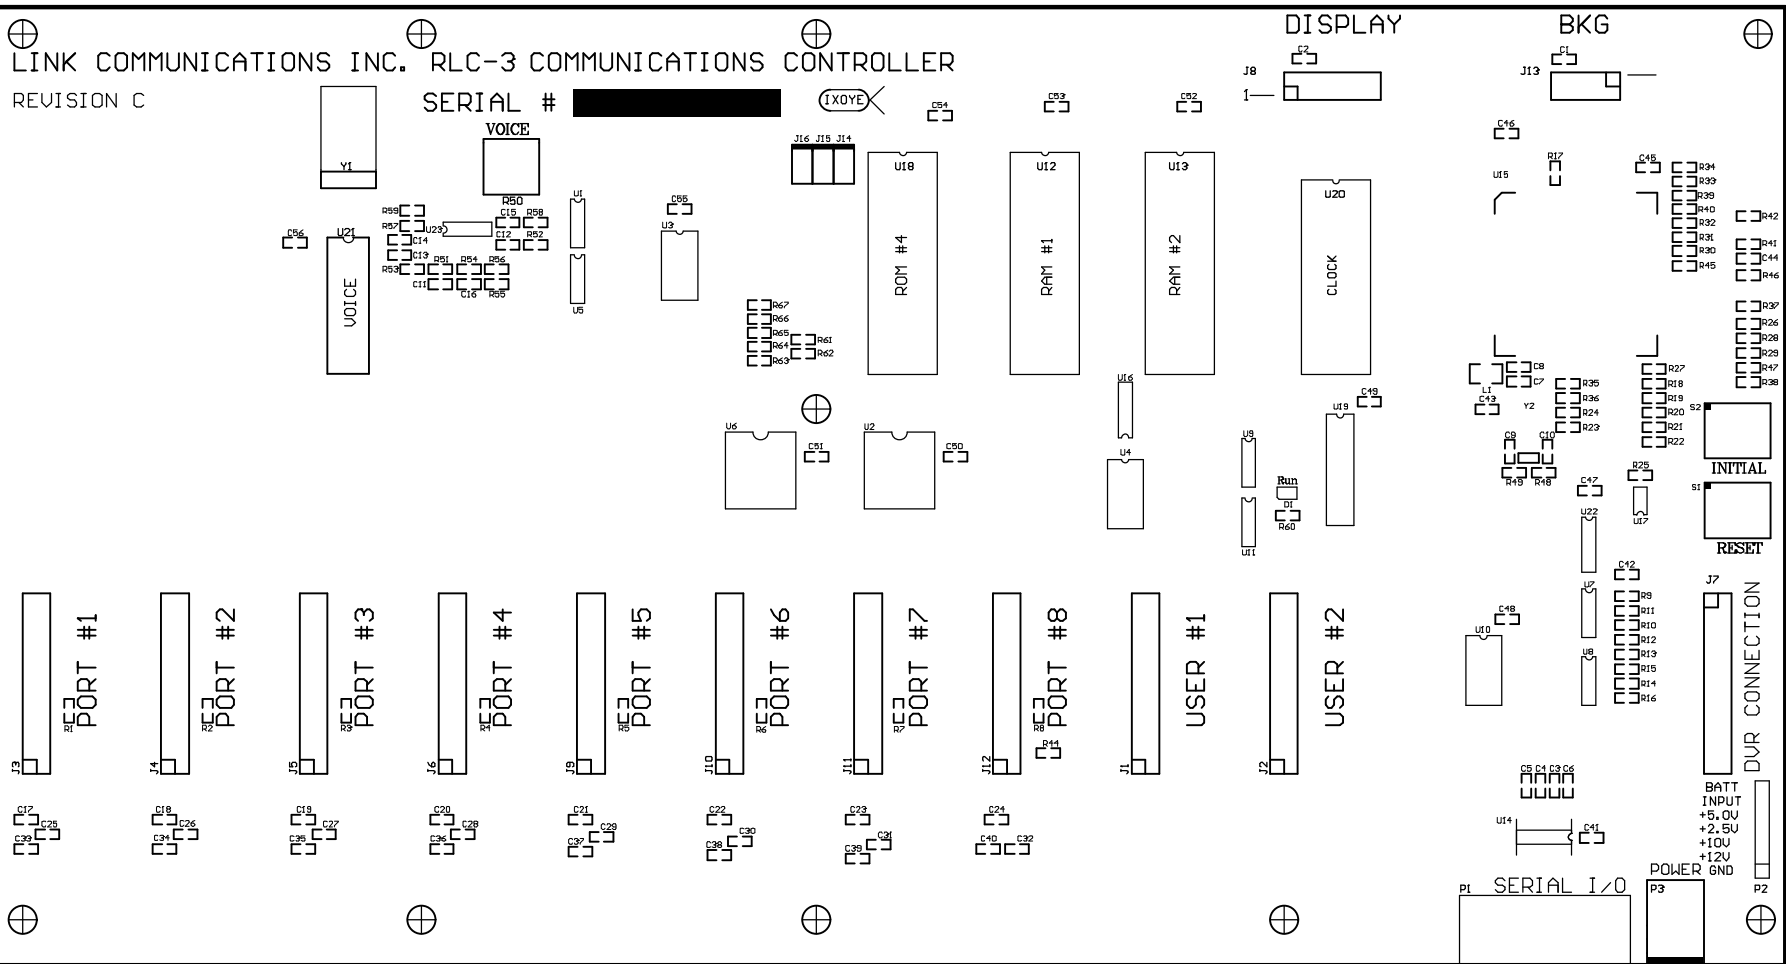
LINK COMMUNICATIONS INC. RLC-3 COMMUNICATIONS CONTROLLER

REVISION C

SERIAL #

IXOYE

DISPLAY

BKG

J8

C2

1

J13

C1

VOICE

R50

Y1

C56

U21

VOICE

R59
R57
C14
C13
R53
R51
R54
R56
C11
C16
R55
U23
C15
R58
C12
R52

U1
U5

C55
U3

J16 J15 J14

C54

U18
ROM #4

C53
U12
RAM #1

C52
U13
RAM #2

U20
CLOCK

C46
R17
U15
C45
R34
R33
R39
R40
R32
R31
R30
R45
R42
R41
C44
R46
R37
R26
R28
R29
R47
R38

R67
R66
R65
R64
R63
R61
R62

U6
C51
U2
C50

U16
U4
C49
U19
U9
Run
D1
R60
U11

L1
C8
C7
C43
Y2
R35
R36
R24
R23
R27
R18
R19
R20
R21
R22
S2
INITIAL
C9
C10
R49
R48
R25
C47
U17
S1
RESET
U22

C42
U7
R9
R11
R10
R12
R13
R15
R14
R16
U8
C48
U10
J7

PORT #1
R1
J3
PORT #2
R2
J4
PORT #3
R3
J5
PORT #4
R4
J6
PORT #5
R5
J9
PORT #6
R6
J10
PORT #7
R7
J11
PORT #8
R8
R41
J12
USER #1
J1
USER #2
J2

DVR CONNECTION

C5 C4 C3 C6

C17 C25 C33
C18 C26 C34
C19 C27 C35
C20 C28 C36
C21 C29 C37
C22 C30 C38
C23 C31 C39
C24 C40 C32

U14
C41

BATT
INPUT
+5.0V
+2.5V
+10V
+12V
GND

P1 SERIAL I/O

POWER
P3

P2